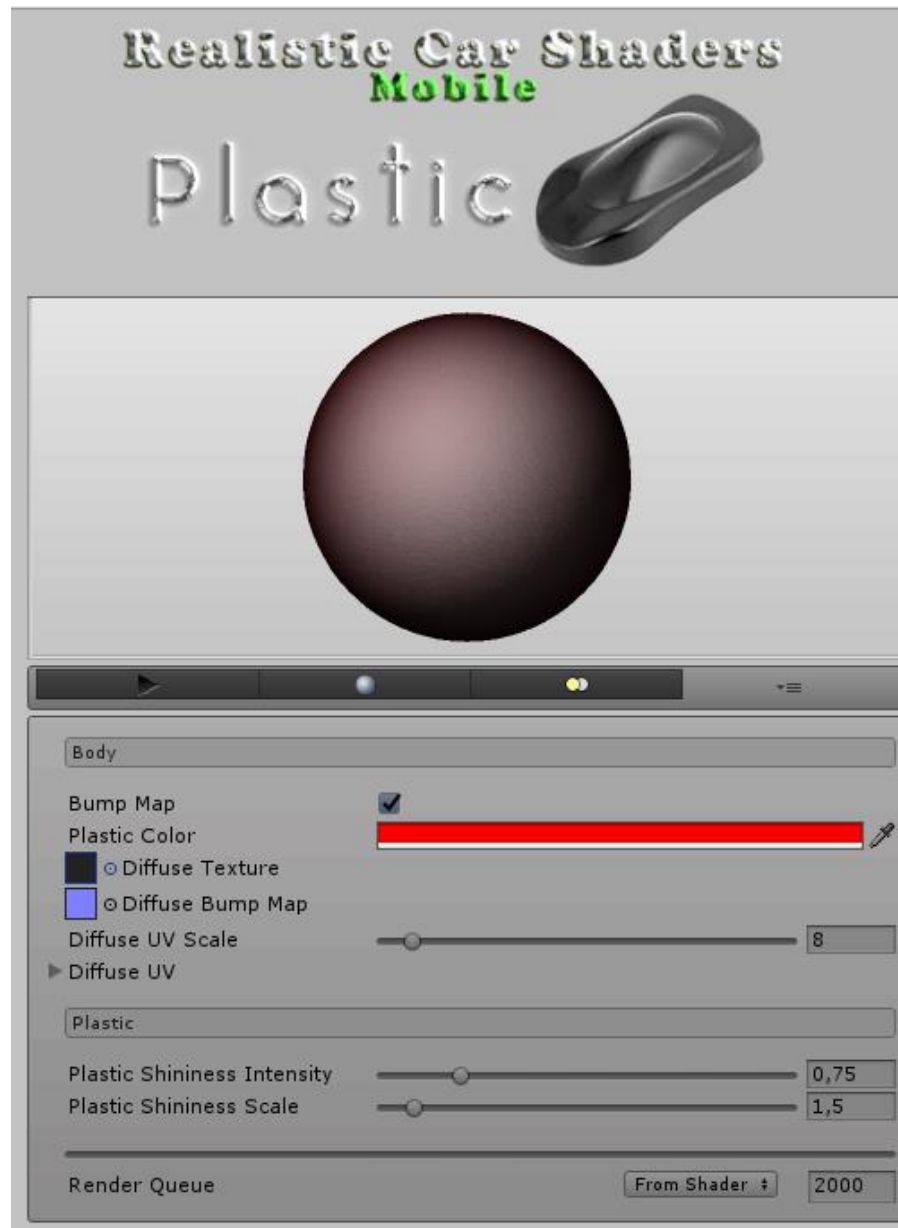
Realistic Car Shaders
Mobile
Plastic

Body

Bump Map
Plastic Color
Diffuse Texture
Diffuse Bump Map
Diffuse UV Scale 8
Diffuse UV

Plastic

Plastic Shininess Intensity 0,75
Plastic Shininess Scale 1,5

Render Queue From Shader 2000